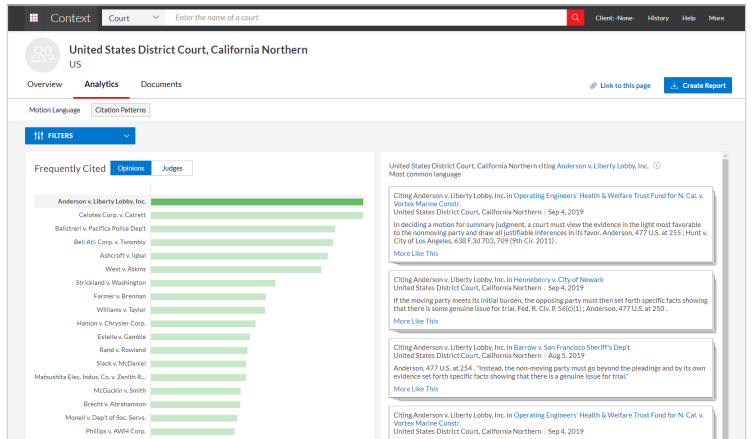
Context Court Enter the name of a court Client: -None- History Help More

United States District Court, California Northern
US

Overview Analytics Documents

Link to this page Create Report

Motion Language Citation Patterns

FILTERS

Frequently Cited Opinions Judges

Anderson v. Liberty Lobby, Inc.
Celotex Corp. v. Catrett
Balistreri v. Pacifica Police Dep't
Bell Atl. Corp. v. Twombly
Ashcroft v. Iqbal
West v. Atkins
Strickland v. Washington
Farmer v. Brennan
Williams v. Taylor
Hanlon v. Chrysler Corp.
Estelle v. Gamble
Rand v. Rowland
Slack v. McDaniel
Matsushita Elec. Indus. Co. v. Zenith R...
McGuckin v. Smith
Brecht v. Abrahamson
Monell v. Dep't of Soc. Servs.
Phillips v. AWH Corp.

United States District Court, California Northern citing Anderson v. Liberty Lobby, Inc.
Most common language

Citing Anderson v. Liberty Lobby, Inc. in Operating Engineers' Health & Welfare Trust Fund for N. Cal. v. Vortex Marine Constr.
United States District Court, California Northern : Sep 4, 2019
In deciding a motion for summary judgment, a court must view the evidence in the light most favorable to the nonmoving party and draw all justifiable inferences in its favor. Anderson, 477 U.S. at 255 ; Hunt v. City of Los Angeles, 638 F.3d 703, 709 (9th Cir. 2011) .
More Like This

Citing Anderson v. Liberty Lobby, Inc. in Henneberry v. City of Newark
United States District Court, California Northern : Sep 4, 2019
If the moving party meets its initial burden, the opposing party must then set forth specific facts showing that there is some genuine issue for trial. Fed. R. Civ. P. 56(c)(1) ; Anderson, 477 U.S. at 250 .
More Like This

Citing Anderson v. Liberty Lobby, Inc. in Barrow v. San Francisco Sheriff's Dep't
United States District Court, California Northern : Aug 5, 2019
Anderson, 477 U.S. at 254 . "Instead, the non-moving party must go beyond the pleadings and by its own evidence set forth specific facts showing that there is a genuine issue for trial."
More Like This

Citing Anderson v. Liberty Lobby, Inc. in Operating Engineers' Health & Welfare Trust Fund for N. Cal. v. Vortex Marine Constr.
United States District Court, California Northern : Sep 4, 2019